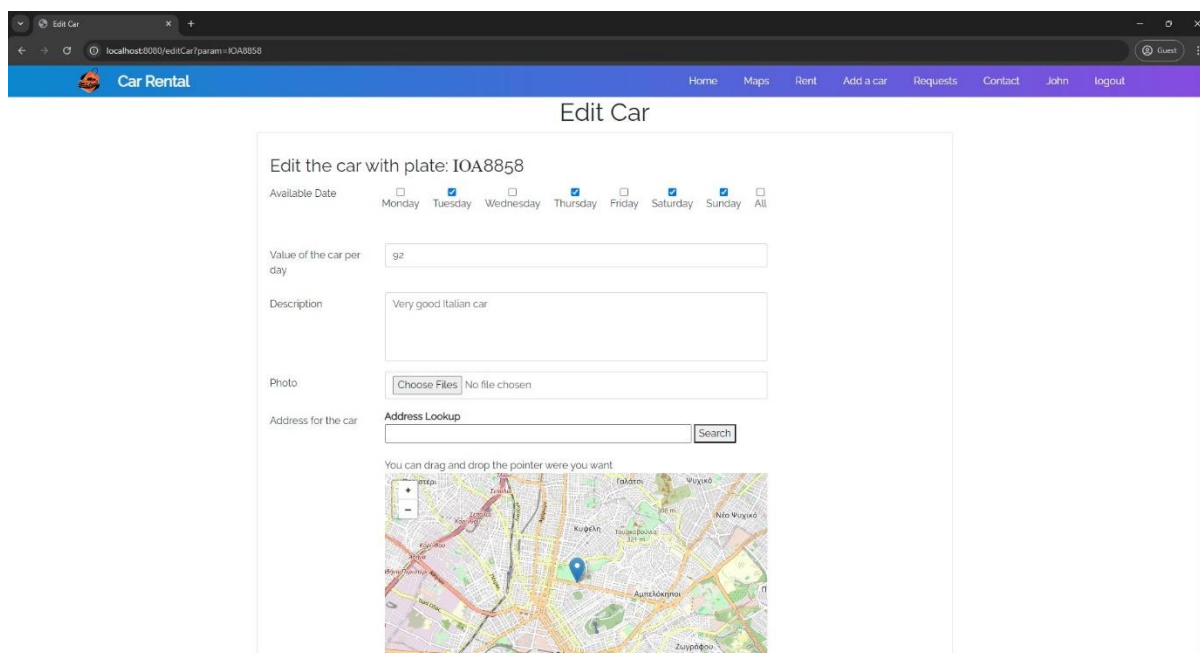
Edit Car
localhost:8080/editCar?param=IOA8858
Guest

Car Rental
Home Maps Rent Add a car Requests Contact John logout

Edit Car

Edit the car with plate: IOA8858

Available Date
Monday Tuesday Wednesday Thursday Friday Saturday Sunday All

Value of the car per day
92

Description
Very good italian car

Photo
Choose Files No file chosen

Address for the car
Address Lookup
Search

You can drag and drop the pointer were you want

+
−
Γαλάτσι
Ψυχικό
Νέο Ψυχικό
Κυψέλη
Τουρκοβούνια
Αμπελόκηποι
Ζωγράφου